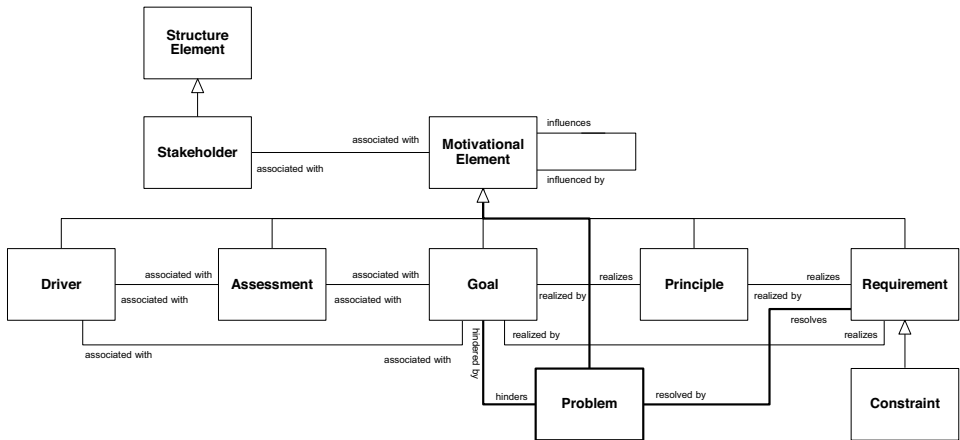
Structure Element

Stakeholder

associated with

associated with

Motivational Element

influences

influenced by

Driver

associated with

associated with

Assessment

associated with

associated with

Goal

realizes

realized by

Principle

realizes

realized by

Requirement

associated with

associated with

realized by

hindered by

resolves

realizes

hinders

Problem

resolved by

Constraint